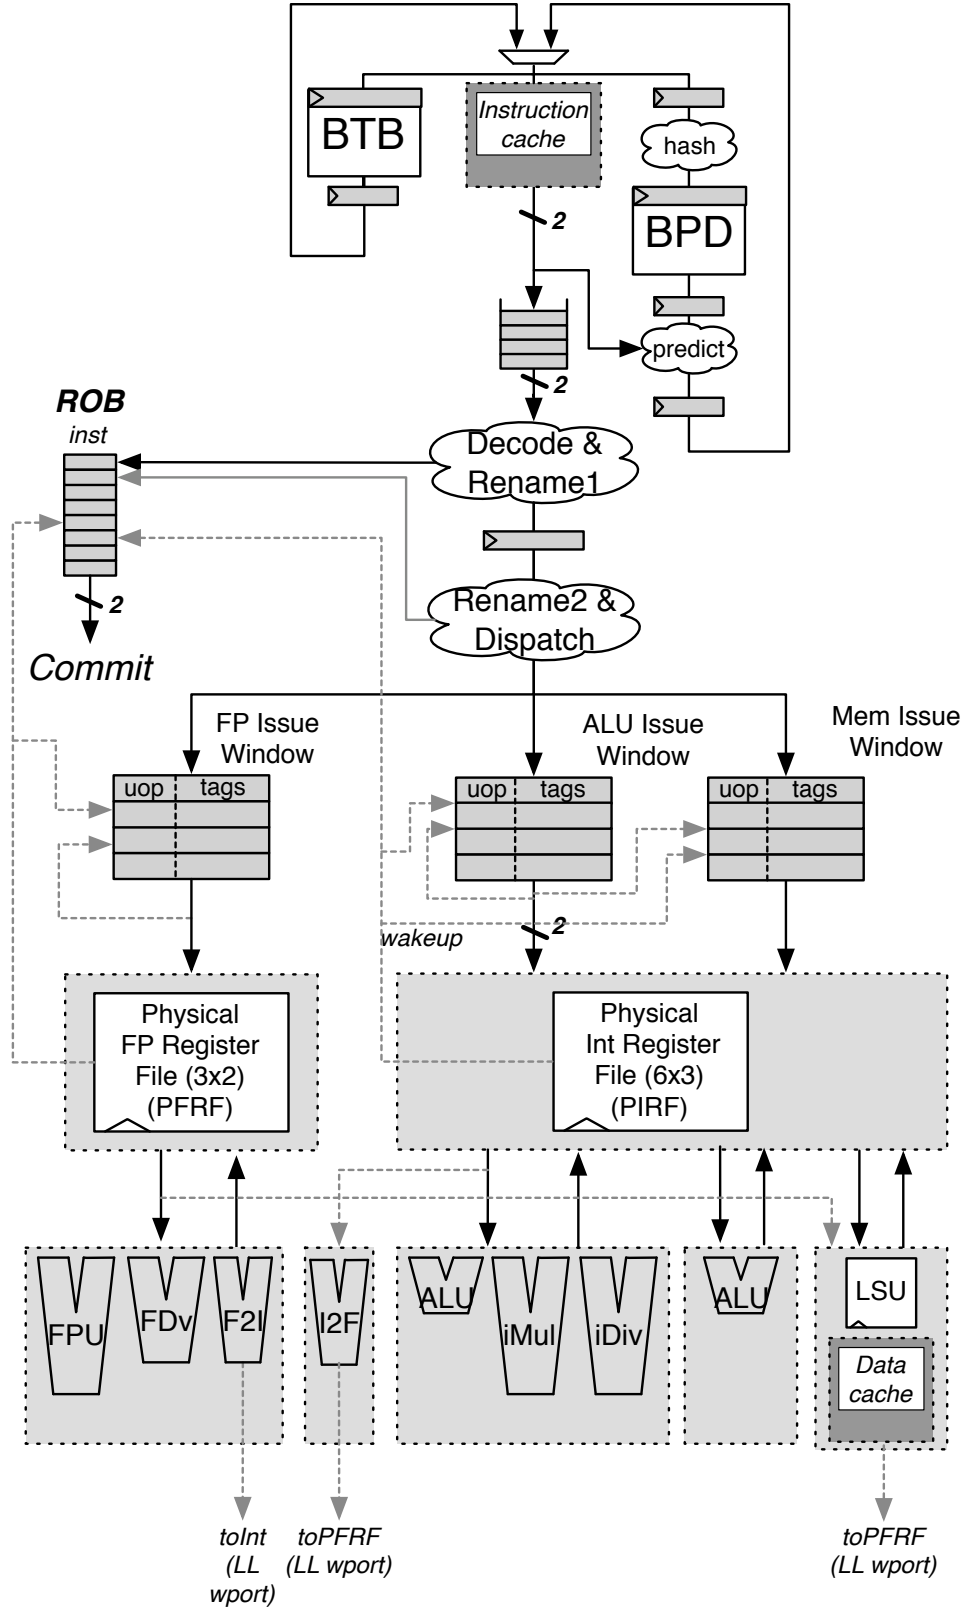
BTB

Instruction cache

hash

BPD

2

predict

2

ROB
inst

Decode & Rename1

2

Commit

Rename2 & Dispatch

FP Issue Window

ALU Issue Window

Mem Issue Window

| uop | tags |
|---|---|

| uop | tags |
|---|---|

| uop | tags |
|---|---|

wakeup

2

Physical FP Register File (3x2) (PFRF)

Physical Int Register File (6x3) (PIRF)

FPU FDv F2I

I2F

ALU iMul iDiv

ALU

LSU

Data cache

toInt (LL wport)

toPFRF (LL wport)

toPFRF (LL wport)